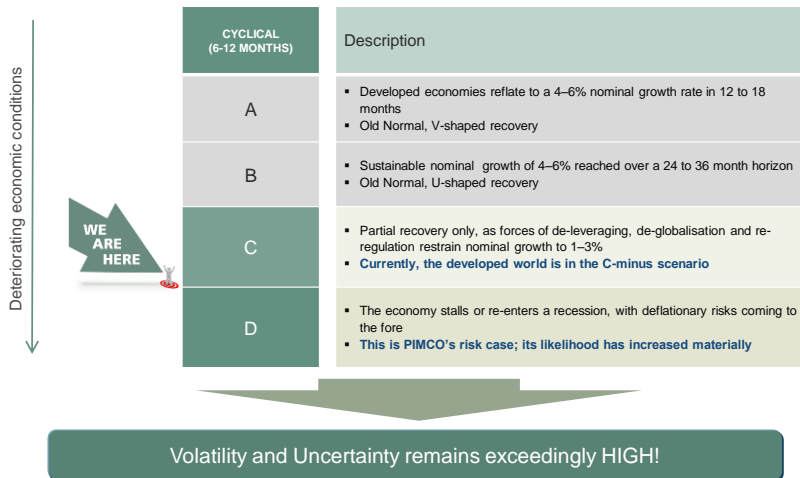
Deteriorating economic conditions

| CYCLICAL (6-12 MONTHS) | Description |
|---|---|
| A | ▪ Developed economies reflate to a 4–6% nominal growth rate in 12 to 18 months ▪ Old Normal, V-shaped recovery |
| B | ▪ Sustainable nominal growth of 4–6% reached over a 24 to 36 month horizon ▪ Old Normal, U-shaped recovery |
| C | ▪ Partial recovery only, as forces of de-leveraging, de-globalisation and re-regulation restrain nominal growth to 1–3% ▪ **Currently, the developed world is in the C-minus scenario** |
| D | ▪ The economy stalls or re-enters a recession, with deflationary risks coming to the fore ▪ **This is PIMCO's risk case; its likelihood has increased materially** |

WE ARE HERE

Volatility and Uncertainty remains exceedingly HIGH!